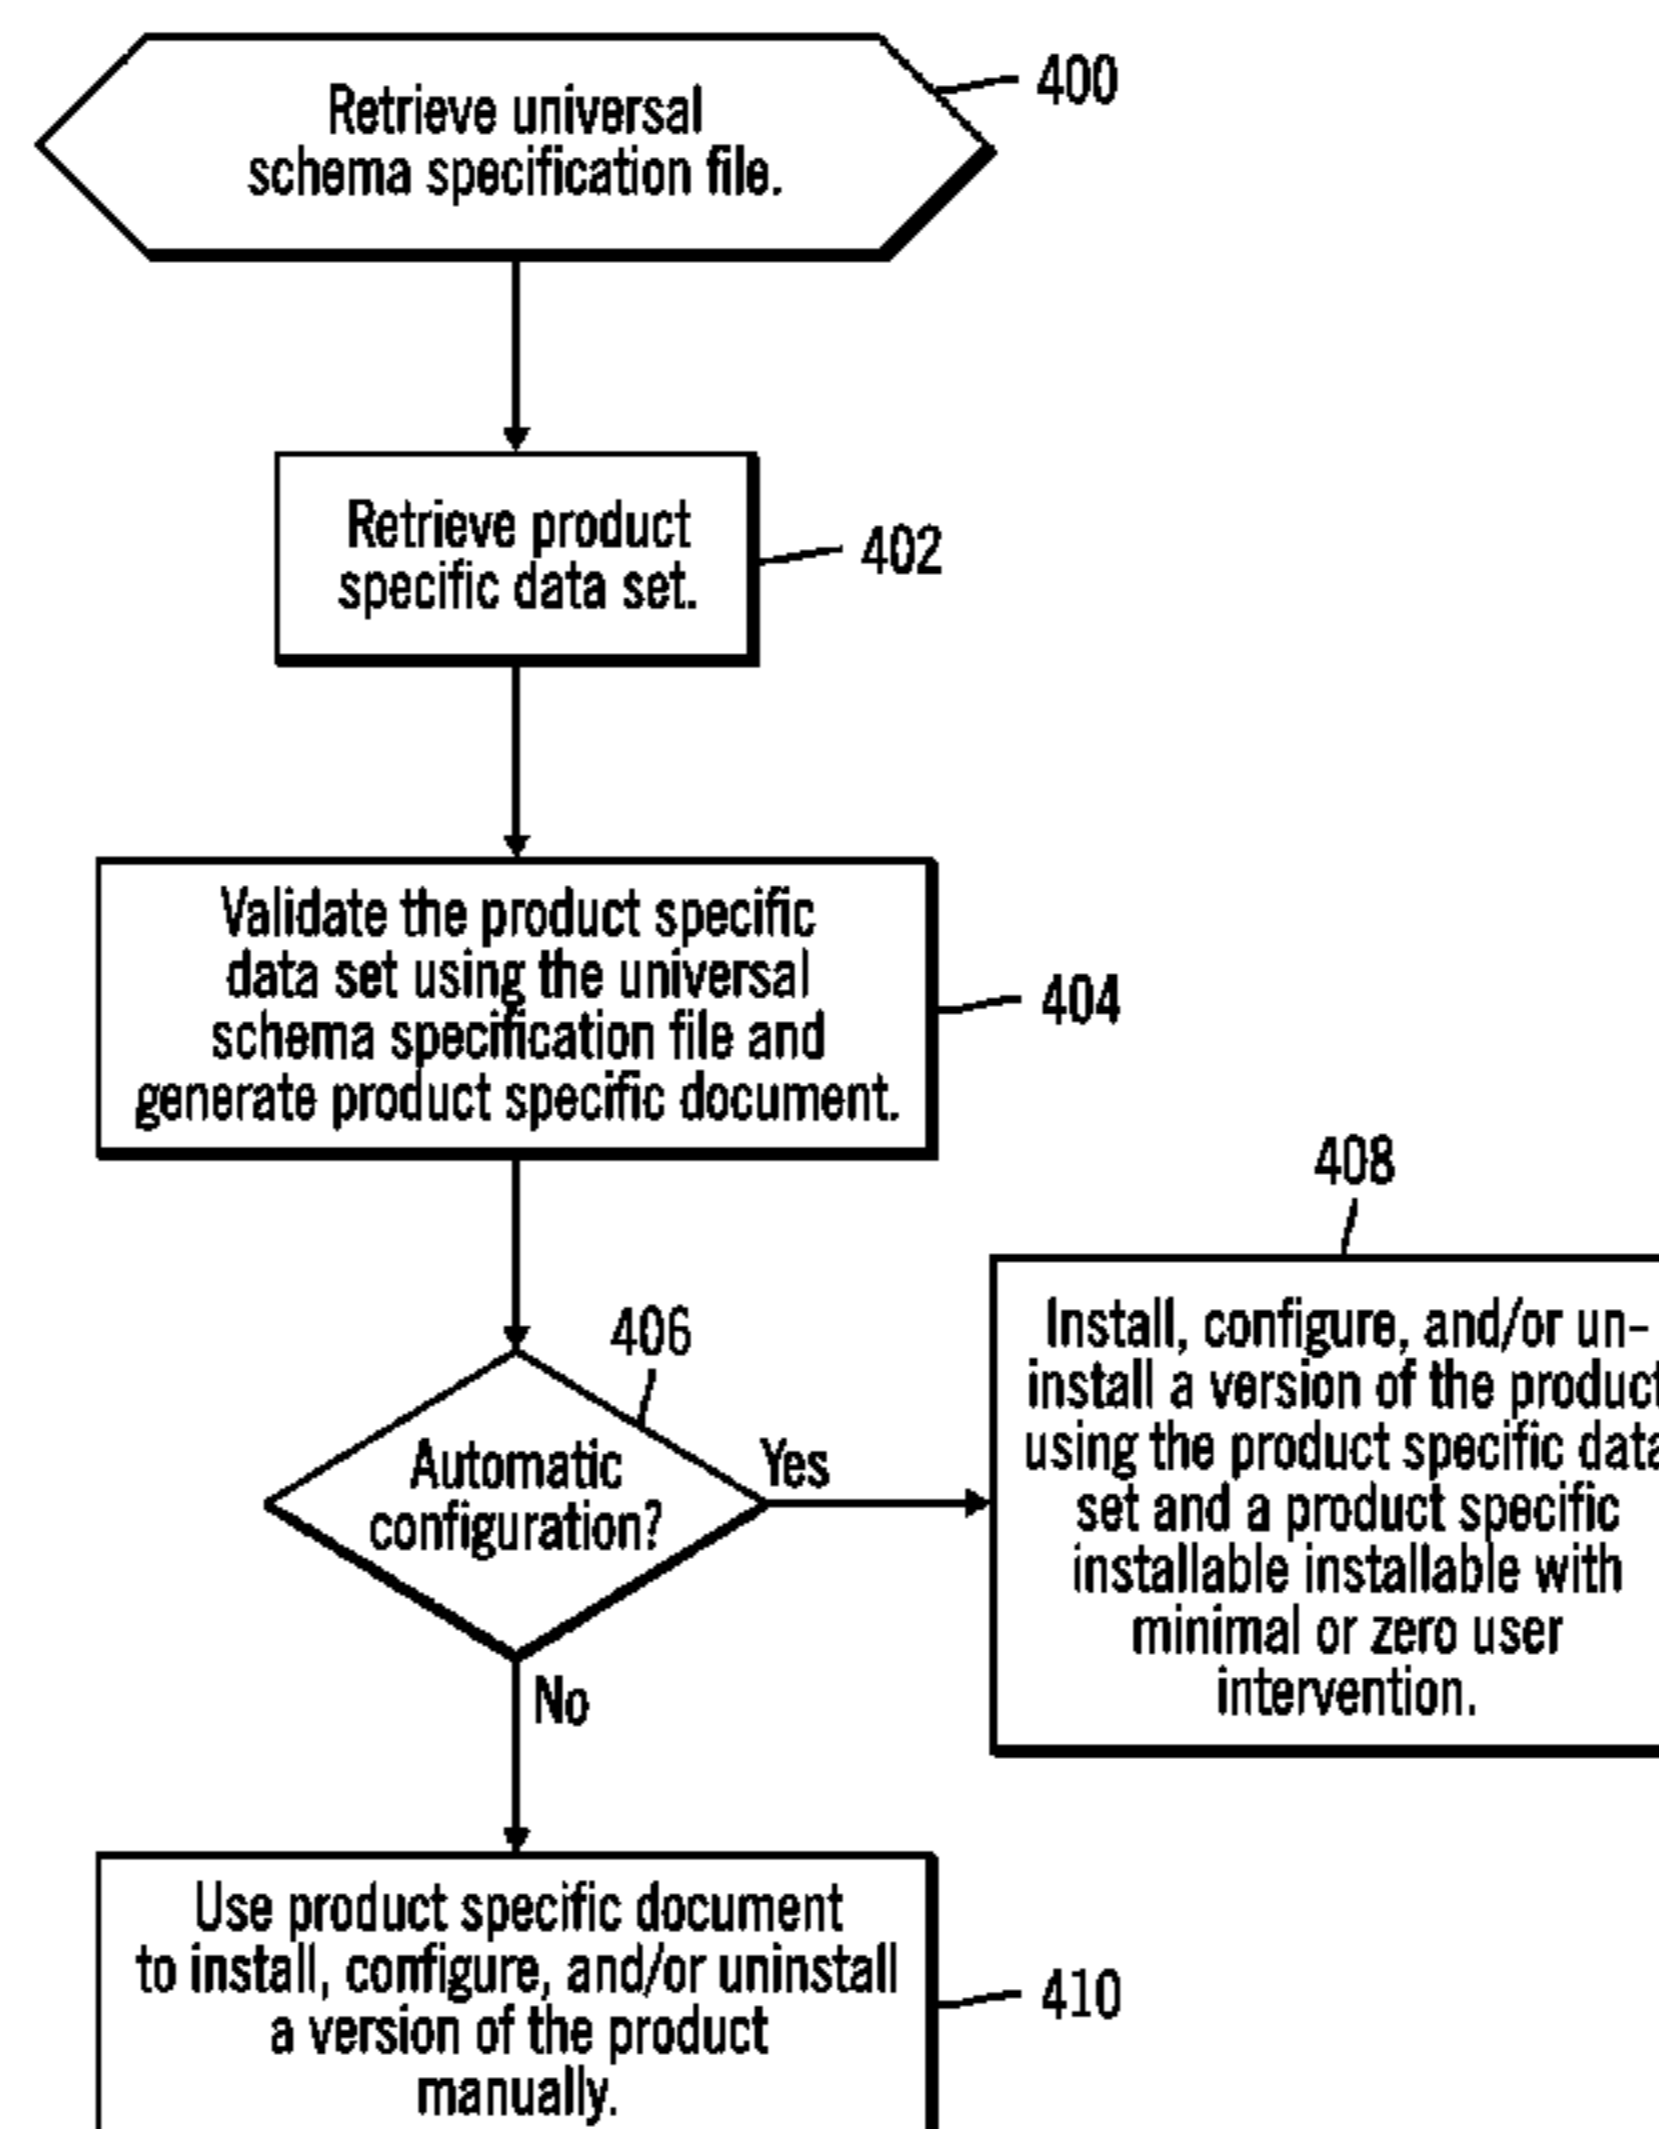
Retrieve universal schema specification file.

400

Retrieve product specific data set.

402

Validate the product specific data set using the universal schema specification file and generate product specific document.

404

408

406

Automatic configuration?

Yes

Install, configure, and/or uninstall a version of the product using the product specific data set and a product specific installable installable with minimal or zero user intervention.

No

Use product specific document to install, configure, and/or uninstall a version of the product manually.

410